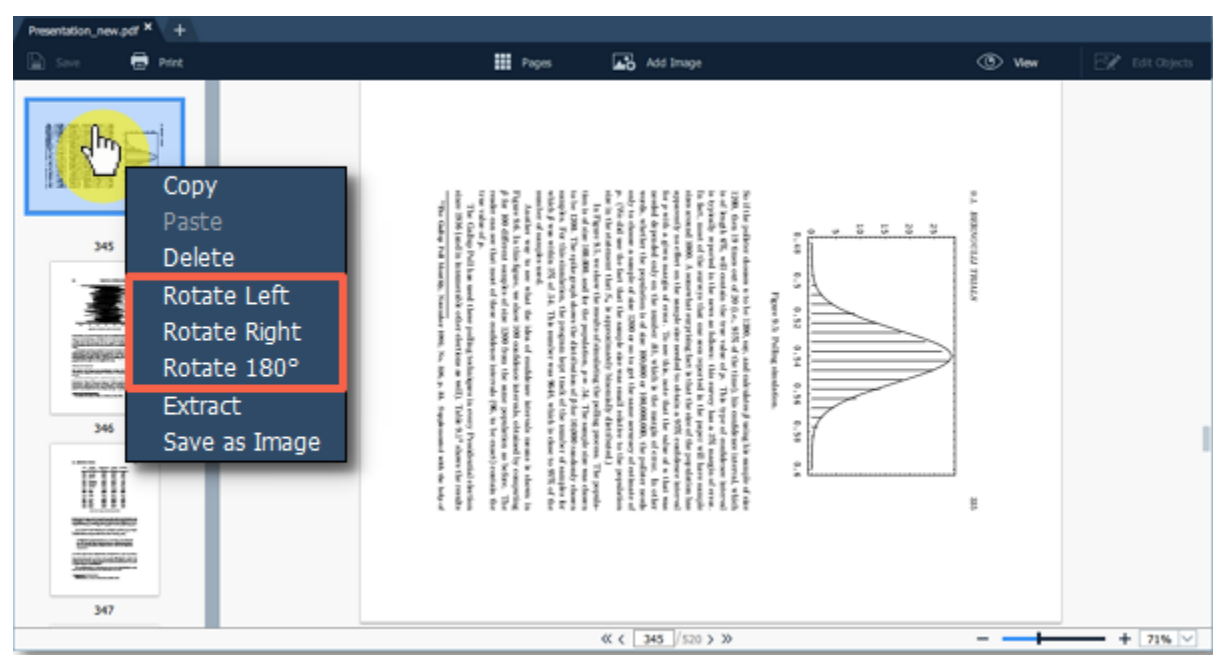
Presentation_new.pdf ×

Save
Print
Pages
Add Image
View
Edit Objects

Copy
Paste
Delete
Rotate Left
Rotate Right
Rotate 180°
Extract
Save as Image

345
346
347

9.1. BERNOULLI TRIALS

335

Figure 9.5: Polling simulation.

25
20
15
10
5

0.48 0.5 0.52 0.54 0.56 0.58 0.6

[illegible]

« ‹ 345 /520 › »

− + 71%